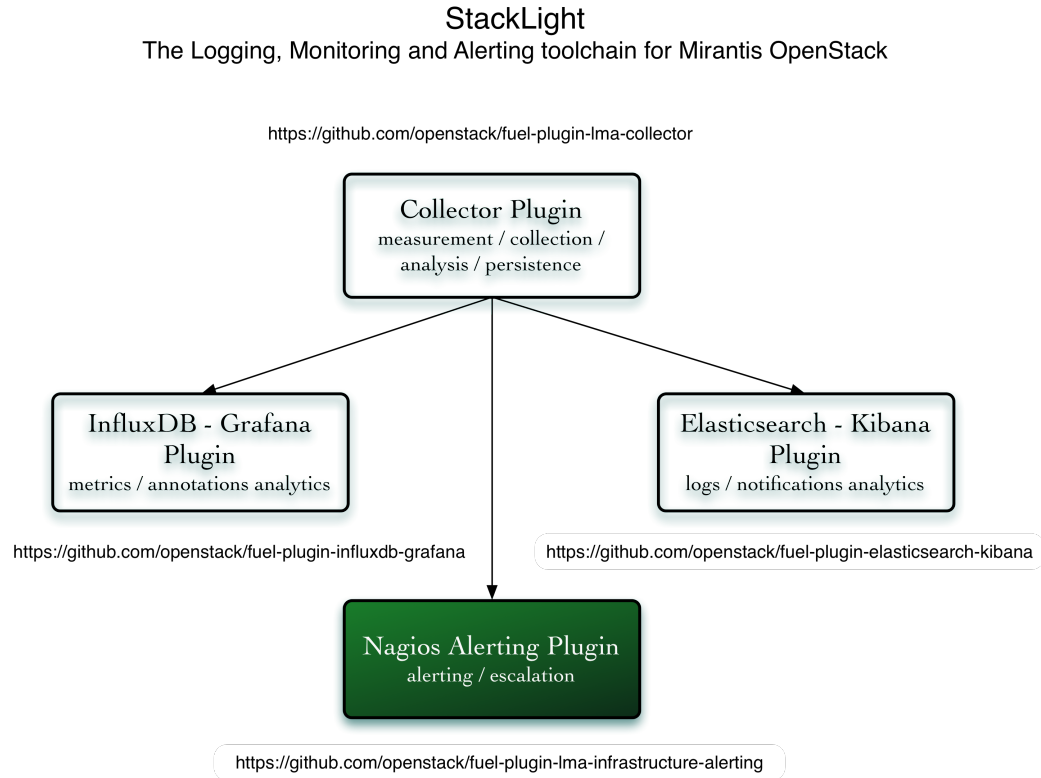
StackLight
The Logging, Monitoring and Alerting toolchain for Mirantis OpenStack

https://github.com/openstack/fuel-plugin-lma-collector

Collector Plugin
measurement / collection / analysis / persistence

InfluxDB - Grafana Plugin
metrics / annotations analytics

Elasticsearch - Kibana Plugin
logs / notifications analytics

https://github.com/openstack/fuel-plugin-influxdb-grafana

https://github.com/openstack/fuel-plugin-elasticsearch-kibana

Nagios Alerting Plugin
alerting / escalation

https://github.com/openstack/fuel-plugin-lma-infrastructure-alerting